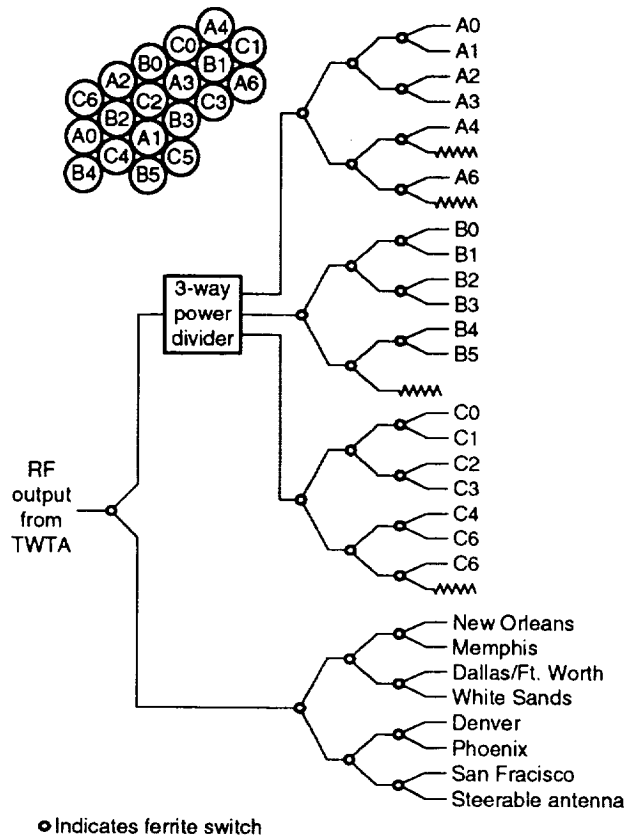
A4
C0
C1
B0
B1
A2
A3
A6
C6
C2
C3
B2
B3
A0
A1
C4
C5
B4
B5

3-way power divider

RF output from TWTA

A0
A1
A2
A3
A4
A6
B0
B1
B2
B3
B4
B5
C0
C1
C2
C3
C4
C6
C6
New Orleans
Memphis
Dallas/Ft. Worth
White Sands
Denver
Phoenix
San Fracisco
Steerable antenna

Indicates ferrite switch